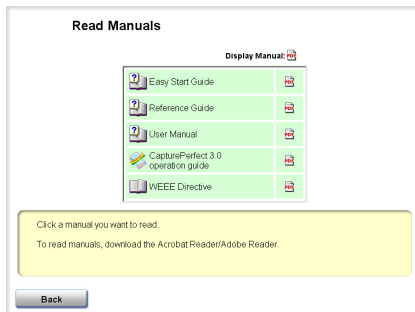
Read Manuals

Display Manual: PDF

| | |
|---|---|
| Easy Start Guide | PDF |
| Reference Guide | PDF |
| User Manual | PDF |
| CapturePerfect 3.0 operation guide | PDF |
| WEEE Directive | PDF |

Click a manual you want to read.

To read manuals, download the Acrobat Reader/Adobe Reader.

Back